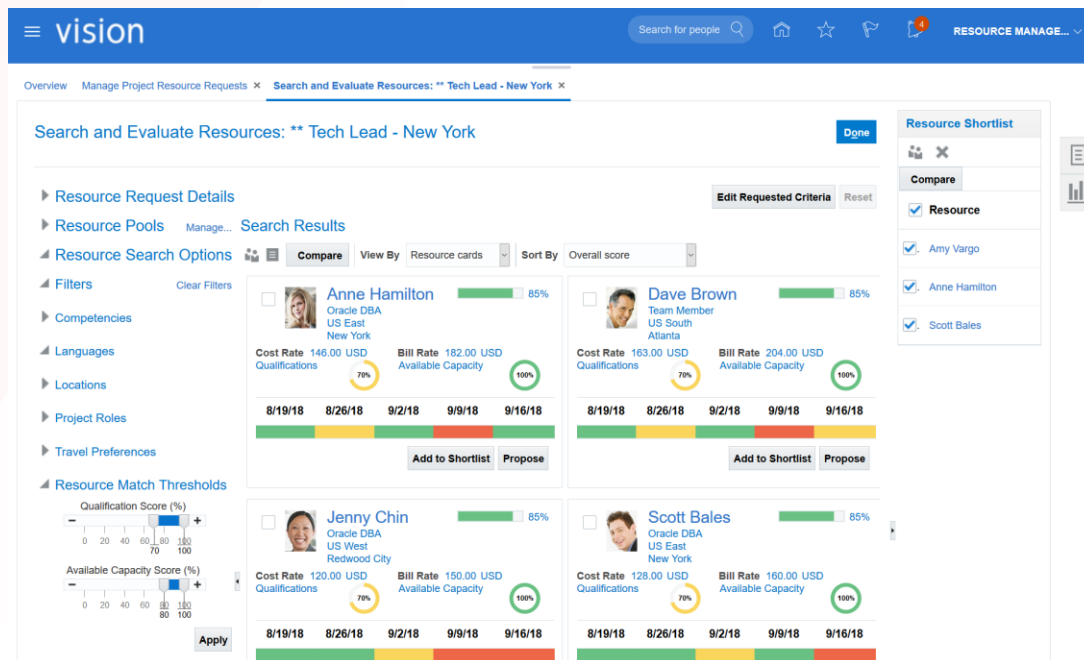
vision

Search for people

4

RESOURCE MANAGE...

Overview   Manage Project Resource Requests ×   Search and Evaluate Resources: ** Tech Lead - New York ×

Search and Evaluate Resources: ** Tech Lead - New York

Done

Resource Request Details

Edit Requested Criteria   Reset

Resource Pools   Manage...

Search Results

Resource Search Options

Compare   View By   Resource cards   Sort By   Overall score

Filters   Clear Filters

Competencies

Languages

Locations

Project Roles

Travel Preferences

Resource Match Thresholds

Qualification Score (%)

0 20 40 60 80 100
70 100

Available Capacity Score (%)

0 20 40 60 80 100
80 100

Apply

Anne Hamilton
Oracle DBA
US East
New York
85%
Cost Rate 146.00 USD
Qualifications
70%
Bill Rate 182.00 USD
Available Capacity
100%
8/19/18 8/26/18 9/2/18 9/9/18 9/16/18
Add to Shortlist   Propose

Dave Brown
Team Member
US South
Atlanta
85%
Cost Rate 163.00 USD
Qualifications
70%
Bill Rate 204.00 USD
Available Capacity
100%
8/19/18 8/26/18 9/2/18 9/9/18 9/16/18
Add to Shortlist   Propose

Jenny Chin
Oracle DBA
US West
Redwood City
85%
Cost Rate 120.00 USD
Qualifications
70%
Bill Rate 150.00 USD
Available Capacity
100%
8/19/18 8/26/18 9/2/18 9/9/18 9/16/18

Scott Bales
Oracle DBA
US East
New York
85%
Cost Rate 128.00 USD
Qualifications
70%
Bill Rate 160.00 USD
Available Capacity
100%
8/19/18 8/26/18 9/2/18 9/9/18 9/16/18

Resource Shortlist

Compare

Resource

Amy Vargo

Anne Hamilton

Scott Bales